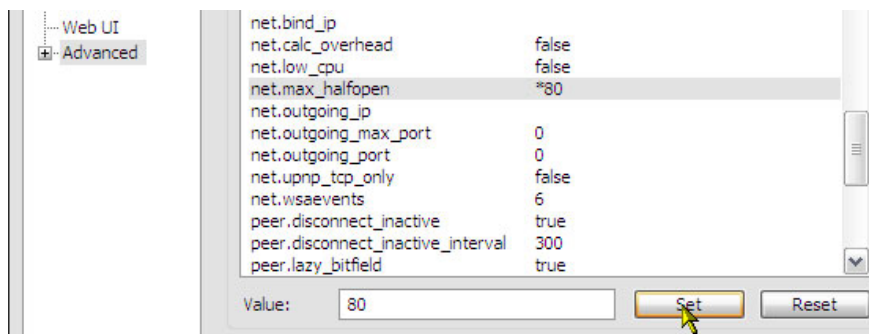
Web UI
Advanced

| | |
|---|---|
| net.bind_ip | |
| net.calc_overhead | false |
| net.low_cpu | false |
| net.max_halfopen | *80 |
| net.outgoing_ip | |
| net.outgoing_max_port | 0 |
| net.outgoing_port | 0 |
| net.upnp_tcp_only | false |
| net.wsaevents | 6 |
| peer.disconnect_inactive | true |
| peer.disconnect_inactive_interval | 300 |
| peer.lazy_bitfield | true |

Value: 80
Set
Reset